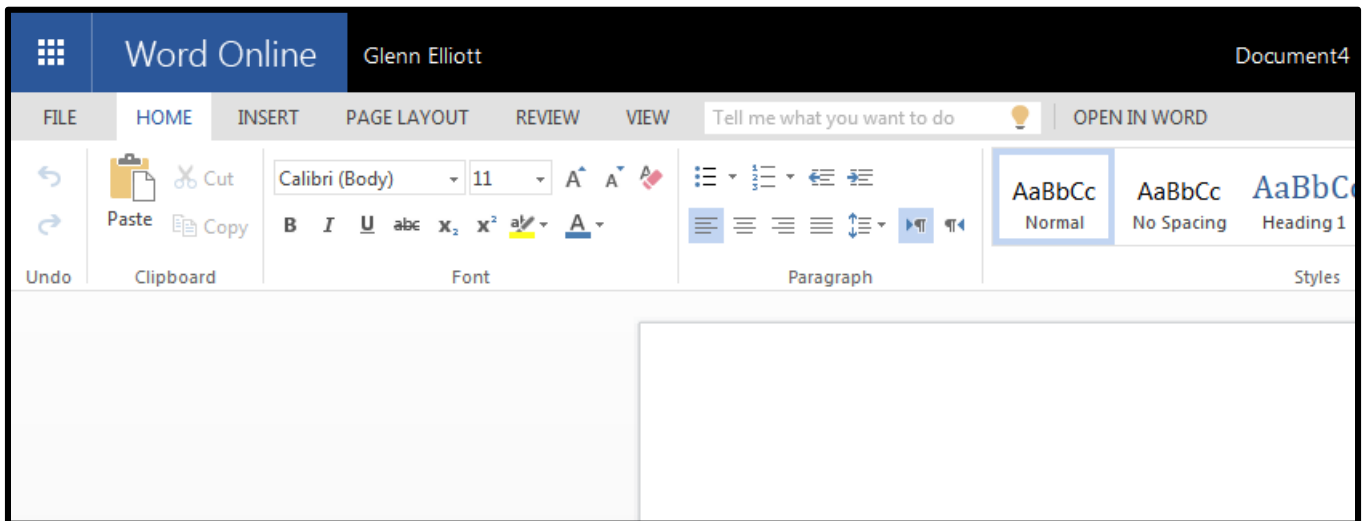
Word Online Glenn Elliott Document4

FILE HOME INSERT PAGE LAYOUT REVIEW VIEW Tell me what you want to do OPEN IN WORD

Paste Cut Copy Calibri (Body) 11 A A B I U abc $x_2$ $x^2$ ab A

AaBbCc Normal AaBbCc No Spacing AaBbC Heading 1

Undo Clipboard Font Paragraph Styles